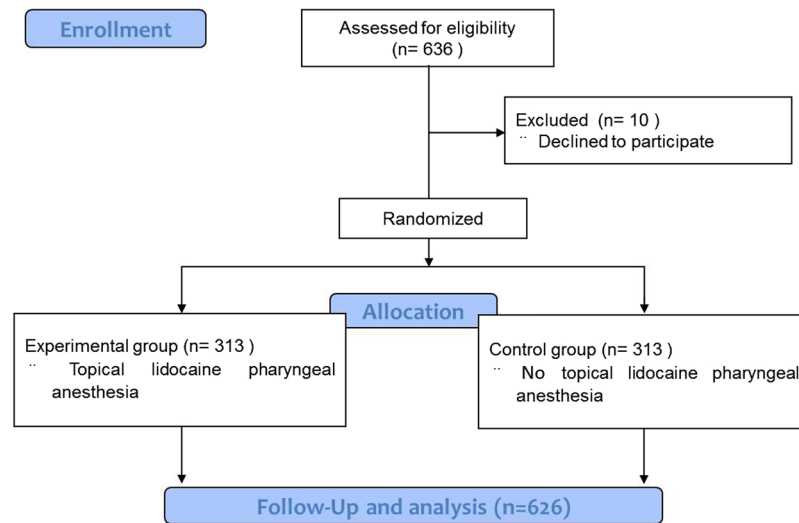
Enrollment

Assessed for eligibility (n= 636 )

Excluded (n= 10 )
¨ Declined to participate

Randomized

Allocation

Experimental group (n= 313 )
¨ Topical lidocaine pharyngeal anesthesia

Control group (n= 313 )
¨ No topical lidocaine pharyngeal anesthesia

Follow-Up and analysis (n=626)